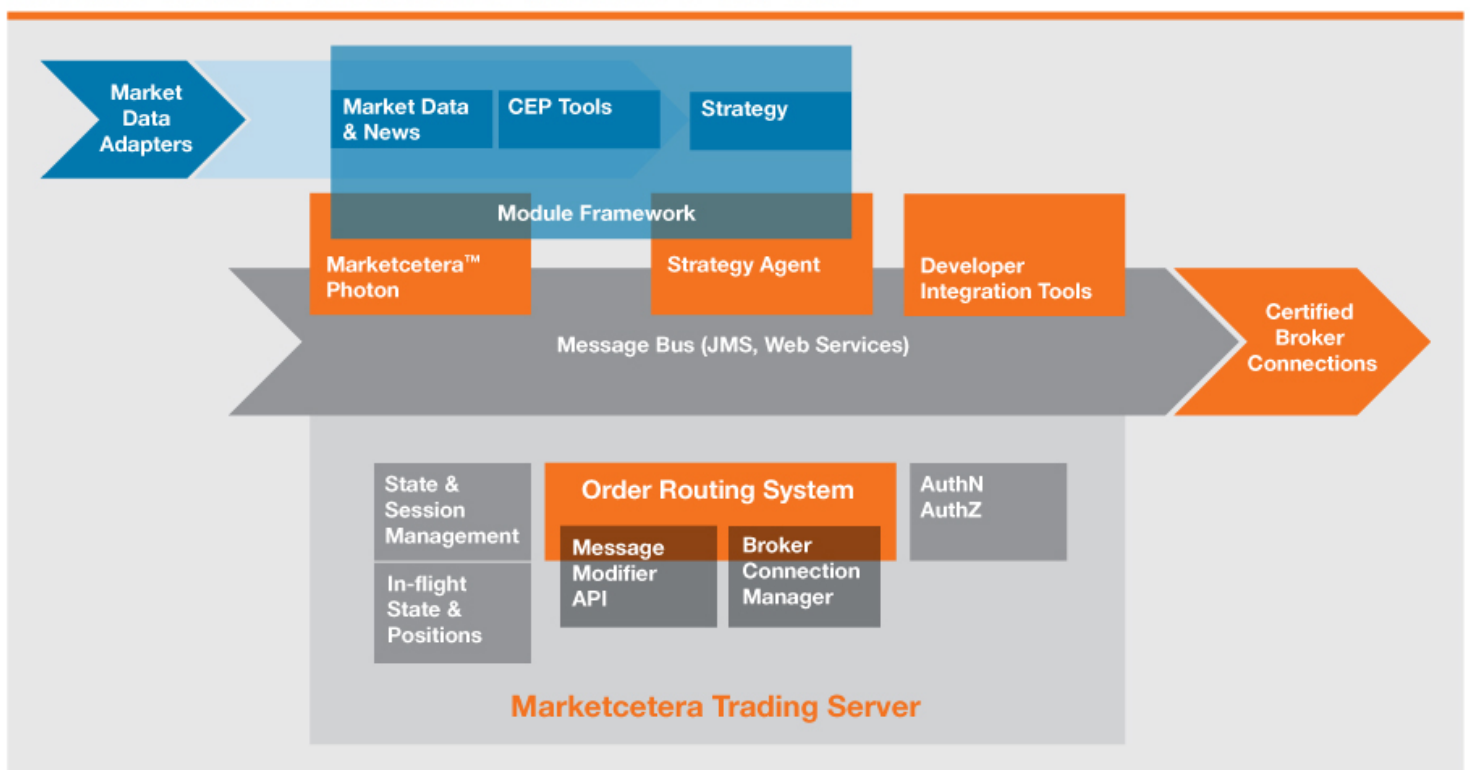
Market Data Adapters

Market Data & News

CEP Tools

Strategy

Module Framework

Marketcetera™ Photon

Strategy Agent

Developer Integration Tools

Message Bus (JMS, Web Services)

Certified Broker Connections

State & Session Management

Order Routing System

AuthN AuthZ

Message Modifier API

Broker Connection Manager

In-flight State & Positions

Marketcetera Trading Server